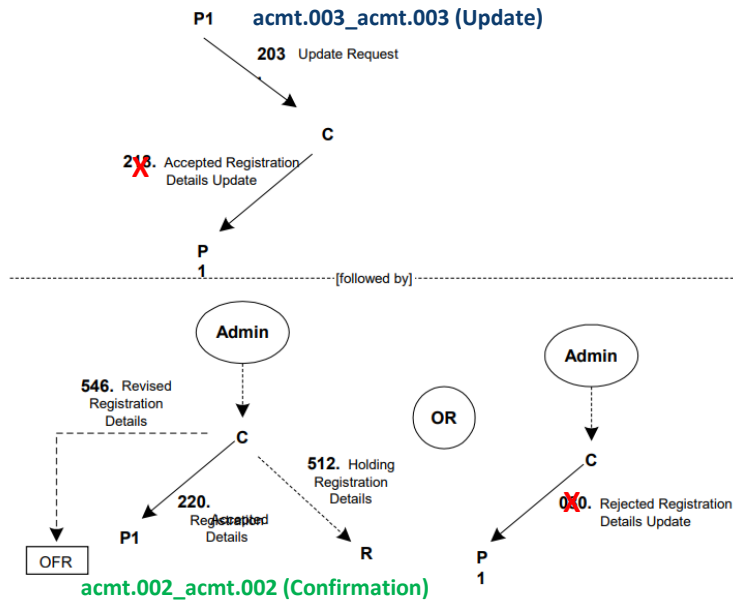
P1 acmt.003_acmt.003 (Update)

203 Update Request

C

2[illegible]8. Accepted Registration Details Update

P
1

[followed by]

Admin

546. Revised Registration Details

C

512. Holding Registration Details

220. Accepted Registration Details

P1

R

OFR

OR

Admin

C

0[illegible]0. Rejected Registration Details Update

P
1

acmt.002_acmt.002 (Confirmation)